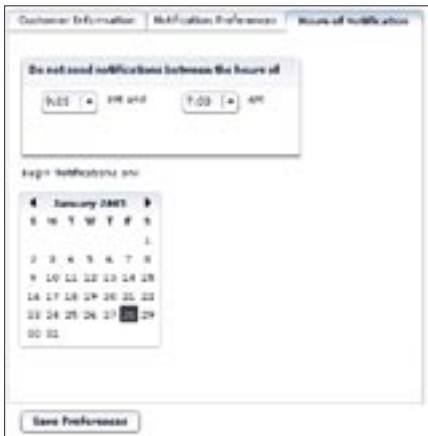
Customer Information | Notification Preferences | Hours of Notification

Do not send notifications between the hours of

9:00 pm and 7:00 am

Begin Notifications on:

January 2007

| S | M | T | W | T | F | S |
|---|---|---|---|---|---|---|
| | | | | | | 1 |
| 2 | 3 | 4 | 5 | 6 | 7 | 8 |
| 9 | 10 | 11 | 12 | 13 | 14 | 15 |
| 16 | 17 | 18 | 19 | 20 | 21 | 22 |
| 23 | 24 | 25 | 26 | 27 | 28 | 29 |
| 30 | 31 | | | | | |

Save Preferences